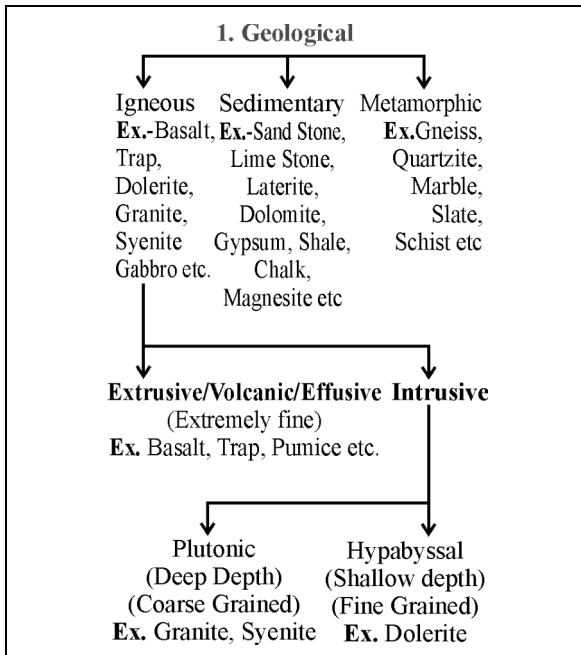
1. Geological

Igneous
Ex.-Basalt, Trap, Dolerite, Granite, Syenite Gabbro etc.

Sedimentary
Ex.-Sand Stone, Lime Stone, Laterite, Dolomite, Gypsum, Shale, Chalk, Magnesite etc

Metamorphic
Ex.Gneiss, Quartzite, Marble, Slate, Schist etc

Extrusive/Volcanic/Effusive
(Extremely fine)
Ex. Basalt, Trap, Pumice etc.

Intrusive

Plutonic
(Deep Depth)
(Coarse Grained)
Ex. Granite, Syenite

Hypabyssal
(Shallow depth)
(Fine Grained)
Ex. Dolerite